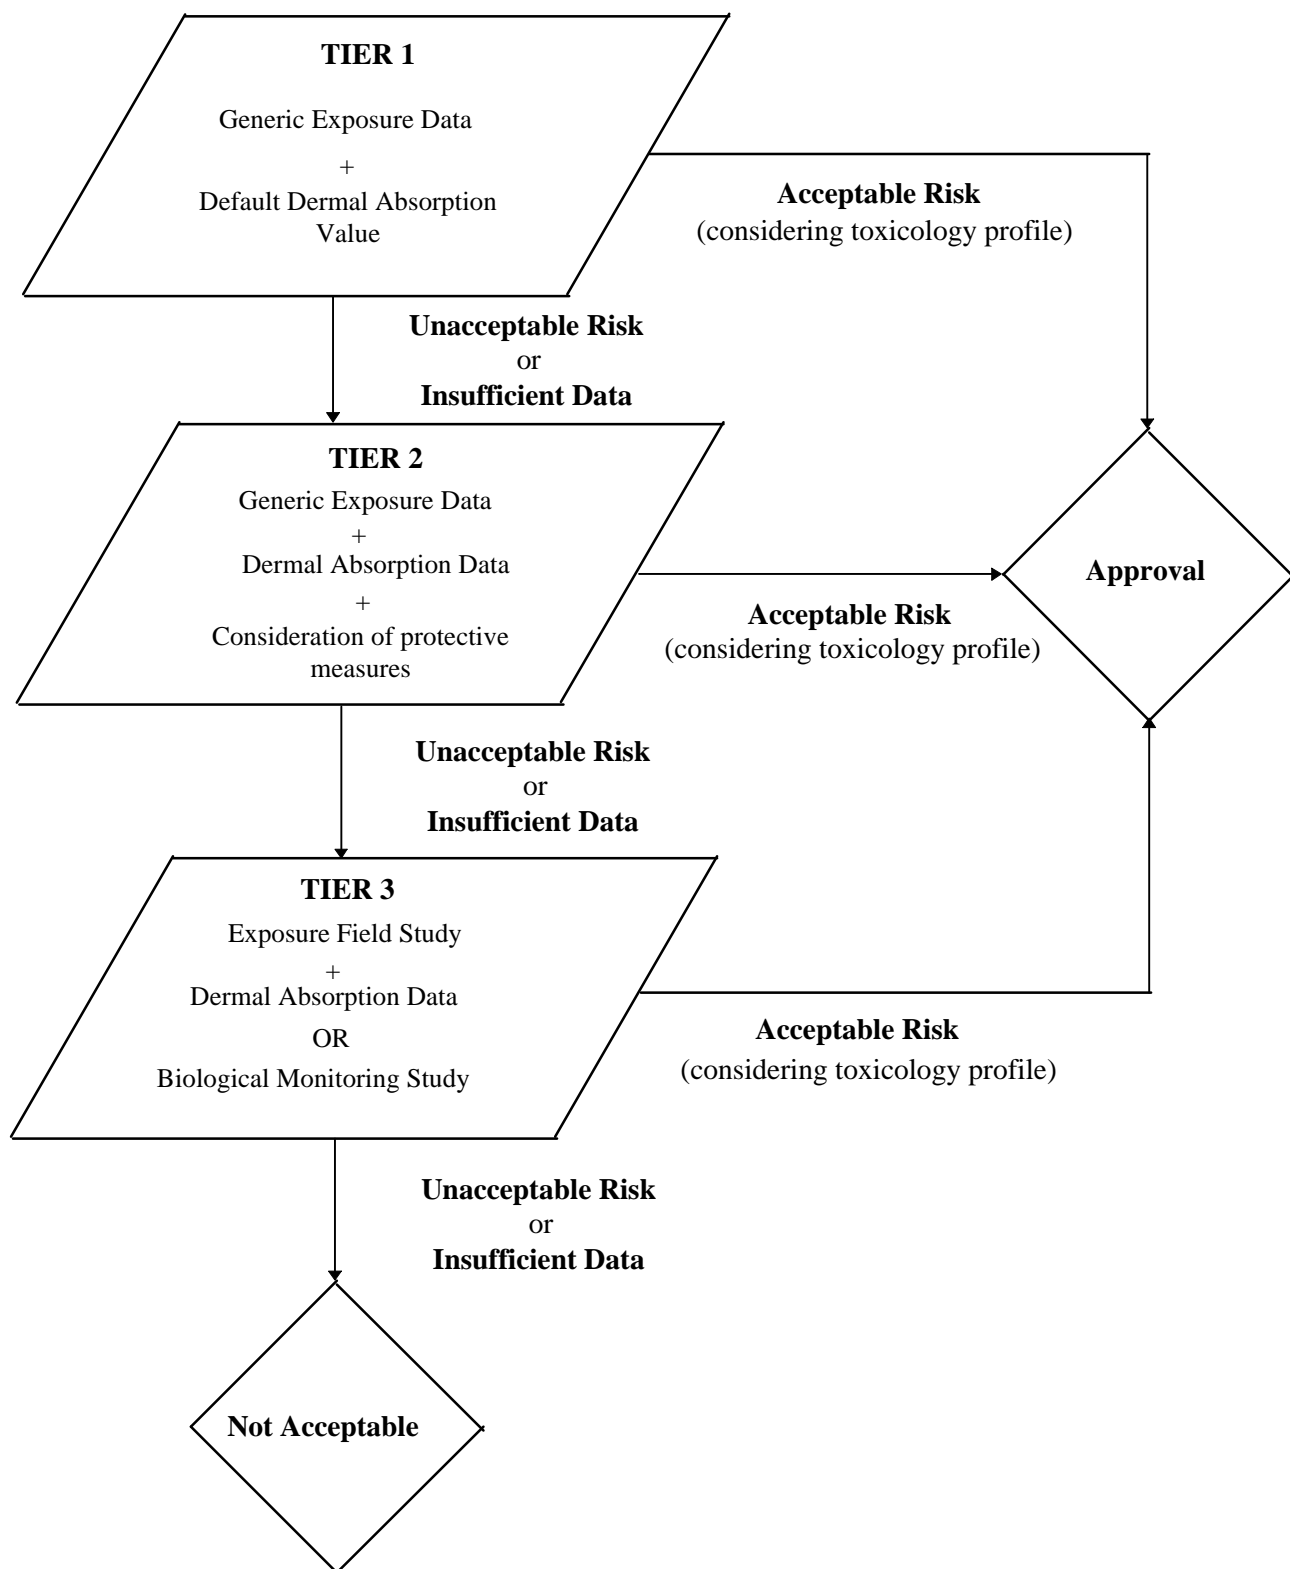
TIER 1

Generic Exposure Data

+

Default Dermal Absorption Value

Acceptable Risk
(considering toxicology profile)

Unacceptable Risk
or
Insufficient Data

TIER 2
Generic Exposure Data
+
Dermal Absorption Data
+
Consideration of protective measures

Approval

Acceptable Risk
(considering toxicology profile)

Unacceptable Risk
or
Insufficient Data

TIER 3
Exposure Field Study
+
Dermal Absorption Data
OR
Biological Monitoring Study

Acceptable Risk
(considering toxicology profile)

Unacceptable Risk
or
Insufficient Data

Not Acceptable